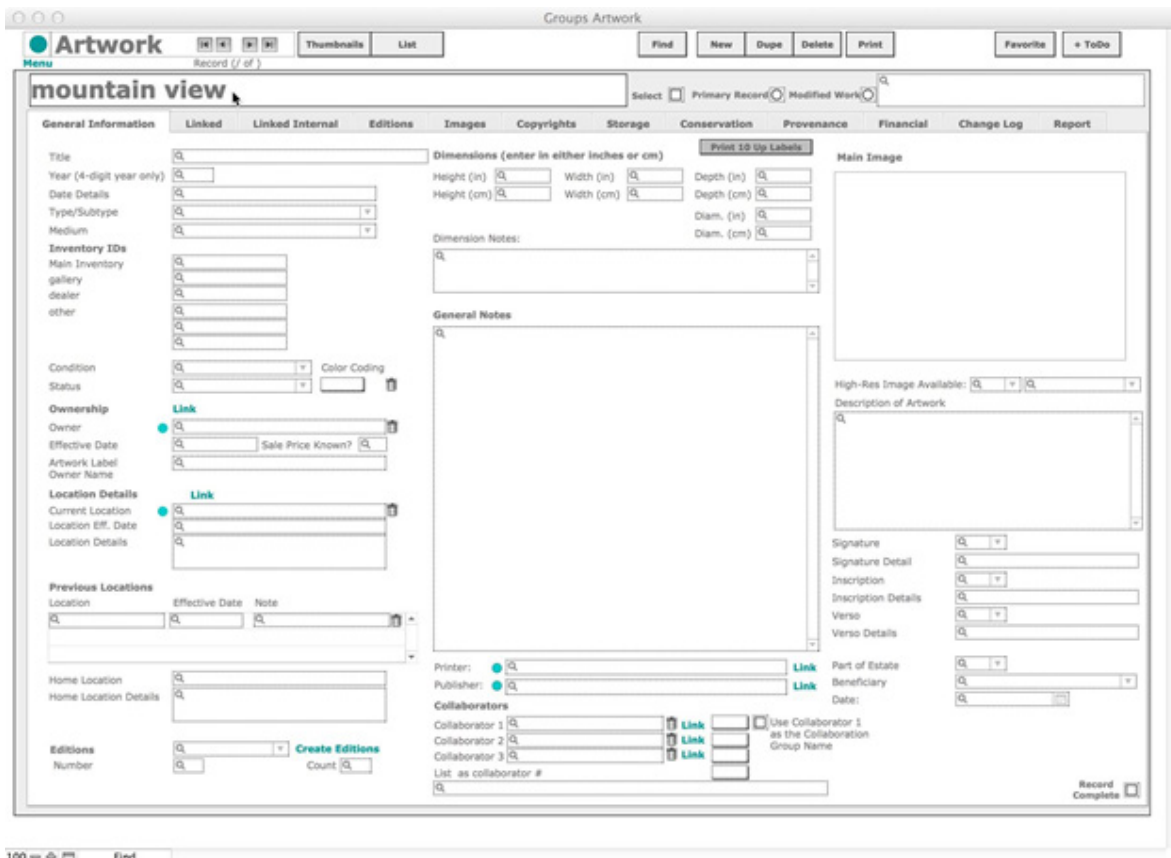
Groups Artwork

Artwork
Menu
Record (/ of )
Thumbnails List
Find New Dupe Delete Print
Favorite + ToDo

mountain view
Select Primary Record Modified Work

General Information | Linked | Linked Internal | Editions | Images | Copyrights | Storage | Conservation | Provenance | Financial | Change Log | Report

Title
Year (4-digit year only)
Date Details
Type/Subtype
Medium
Inventory IDs
Main Inventory
gallery
dealer
other

Condition
Color Coding
Status

Ownership
Link
Owner
Effective Date
Sale Price Known?
Artwork Label Owner Name

Location Details
Link
Current Location
Location Eff. Date
Location Details

Previous Locations
Location Effective Date Note

Home Location
Home Location Details

Editions
Create Editions
Number
Count

Print 10 Up Labels
Dimensions (enter in either inches or cm)
Height (in) Width (in) Depth (in)
Height (cm) Width (cm) Depth (cm)
Diam. (in)
Diam. (cm)
Dimension Notes:

General Notes

Printer: Link
Publisher: Link
Collaborators
Collaborator 1 Link
Collaborator 2 Link
Collaborator 3 Link
Use Collaborator 1 as the Collaboration Group Name
List as collaborator #

Main Image

High-Res Image Available:
Description of Artwork

Signature
Signature Detail
Inscription
Inscription Details
Verso
Verso Details

Part of Estate
Beneficiary
Date:

Record Complete

100 Find